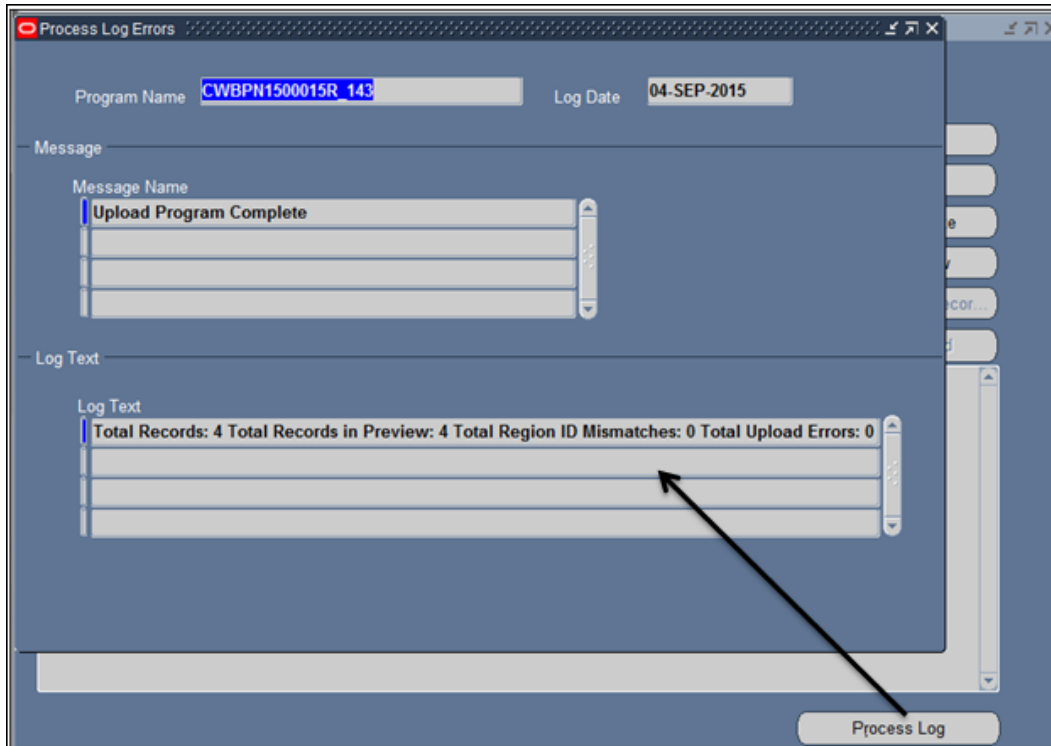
Process Log Errors

Program Name CWBPN1500015R_143

Log Date 04-SEP-2015

Message

Message Name

Upload Program Complete

Log Text

Log Text

Total Records: 4 Total Records in Preview: 4 Total Region ID Mismatches: 0 Total Upload Errors: 0

e

v

ecor...

d

Process Log